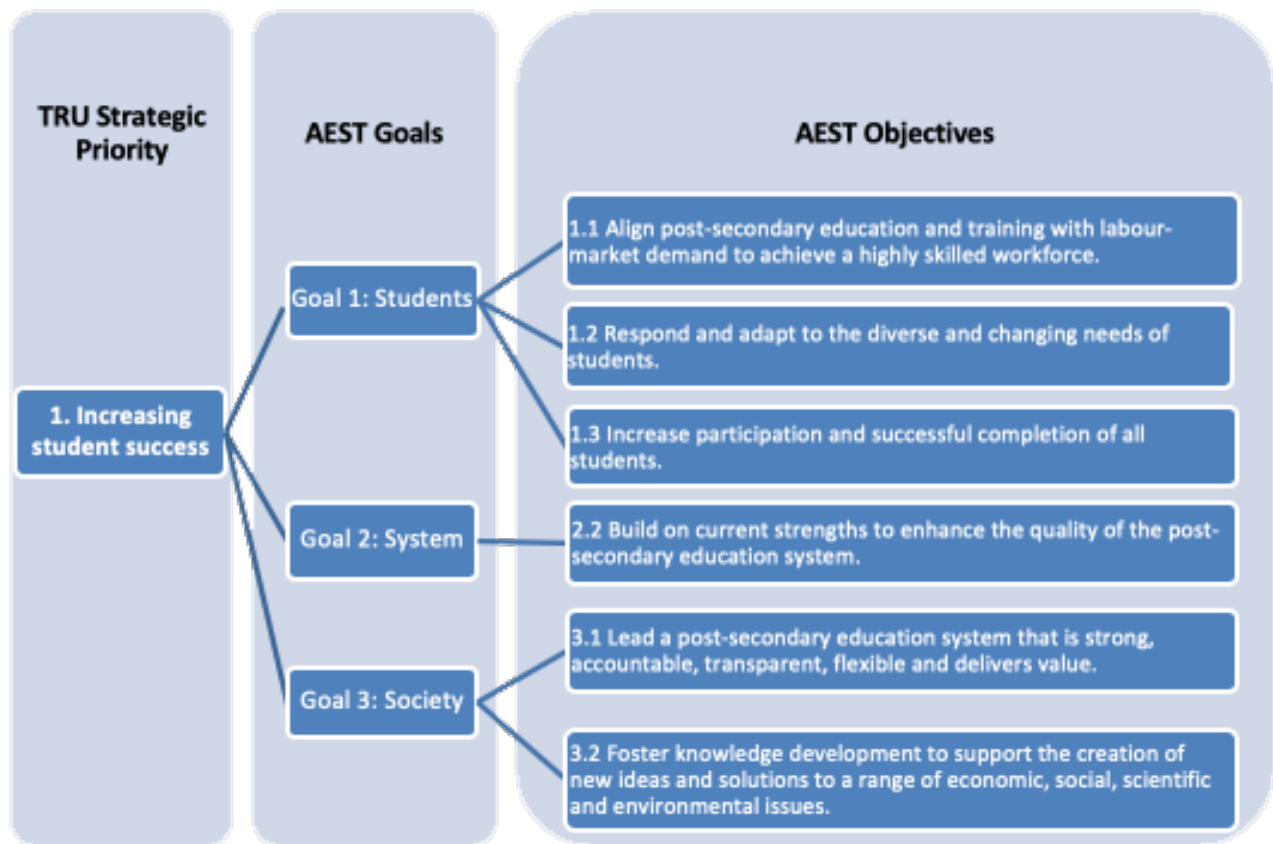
TRU Strategic Priority

1. Increasing student success

AEST Goals

Goal 1: Students

Goal 2: System

Goal 3: Society

AEST Objectives

1.1 Align post-secondary education and training with labour-market demand to achieve a highly skilled workforce.

1.2 Respond and adapt to the diverse and changing needs of students.

1.3 Increase participation and successful completion of all students.

2.2 Build on current strengths to enhance the quality of the post-secondary education system.

3.1 Lead a post-secondary education system that is strong, accountable, transparent, flexible and delivers value.

3.2 Foster knowledge development to support the creation of new ideas and solutions to a range of economic, social, scientific and environmental issues.